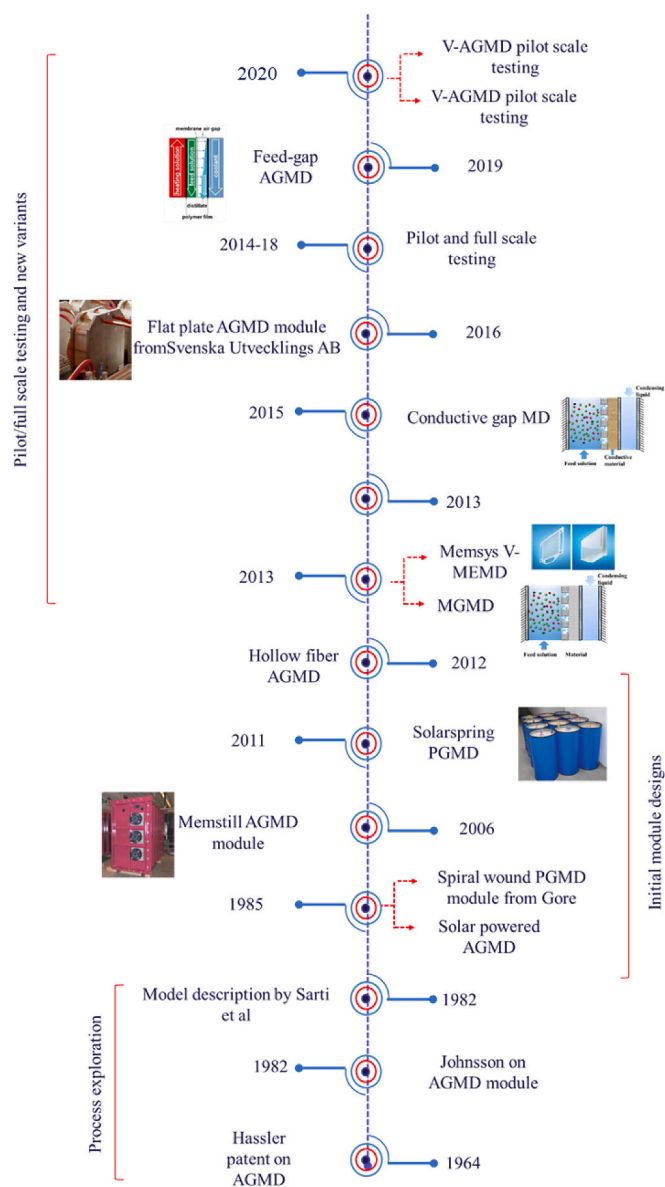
Pilot/full scale testing and new variants

2020

V-AGMD pilot scale testing

V-AGMD pilot scale testing

membrane air gap

heating solution

feed solution

coolant

distillate

polymer film

Feed-gap AGMD

2019

2014-18

Pilot and full scale testing

Flat plate AGMD module fromSvenska Utvecklings AB

2016

2015

Conductive gap MD

Condensing liquid

Feed solution

Conductive material

2013

2013

Memsys V-MEMD

MGMD

Condensing liquid

Feed solution

Material

Hollow fiber AGMD

2012

2011

Solarspring PGMD

Initial module designs

Memstill AGMD module

2006

1985

Spiral wound PGMD module from Gore

Solar powered AGMD

Process exploration

Model description by Sarti et al

1982

1982

Johnsson on AGMD module

Hassler patent on AGMD

1964